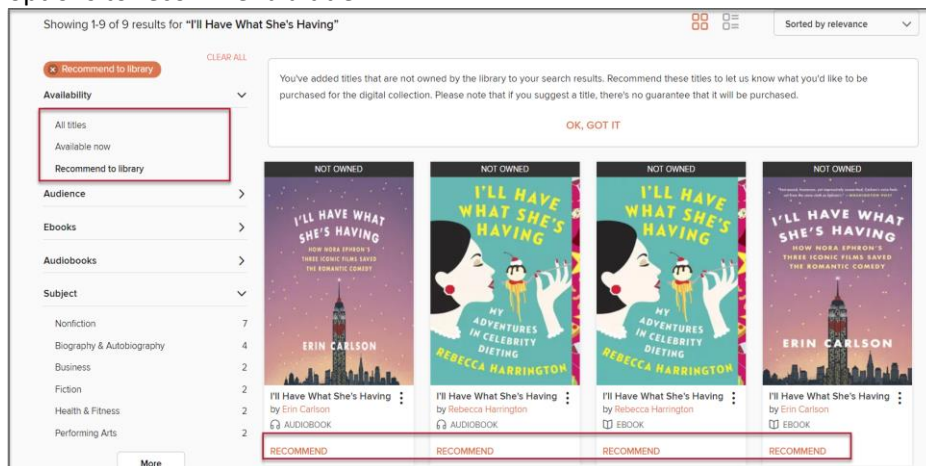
Showing 1-9 of 9 results for "I'll Have What She's Having"

Sorted by relevance

× Recommend to library

CLEAR ALL

Availability

All titles

Available now

Recommend to library

Audience

Ebooks

Audiobooks

Subject

Nonfiction 7

Biography & Autobiography 4

Business 2

Fiction 2

Health & Fitness 2

Performing Arts 2

More

You've added titles that are not owned by the library to your search results. Recommend these titles to let us know what you'd like to be purchased for the digital collection. Please note that if you suggest a title, there's no guarantee that it will be purchased.

OK, GOT IT

NOT OWNED

I'LL HAVE WHAT SHE'S HAVING

HOW NORA EPHRON'S THREE ICONIC FILMS SAVED THE ROMANTIC COMEDY

ERIN CARLSON

I'll Have What She's Having

by Erin Carlson

AUDIOBOOK

RECOMMEND

NOT OWNED

I'LL HAVE WHAT SHE'S HAVING

MY ADVENTURES IN CELEBRITY DIETING

REBECCA HARRINGTON

I'll Have What She's Having

by Rebecca Harrington

AUDIOBOOK

RECOMMEND

NOT OWNED

I'LL HAVE WHAT SHE'S HAVING

MY ADVENTURES IN CELEBRITY DIETING

REBECCA HARRINGTON

I'll Have What She's Having

by Rebecca Harrington

EBOOK

RECOMMEND

NOT OWNED

I'LL HAVE WHAT SHE'S HAVING

HOW NORA EPHRON'S THREE ICONIC FILMS SAVED THE ROMANTIC COMEDY

ERIN CARLSON

I'll Have What She's Having

by Erin Carlson

EBOOK

RECOMMEND